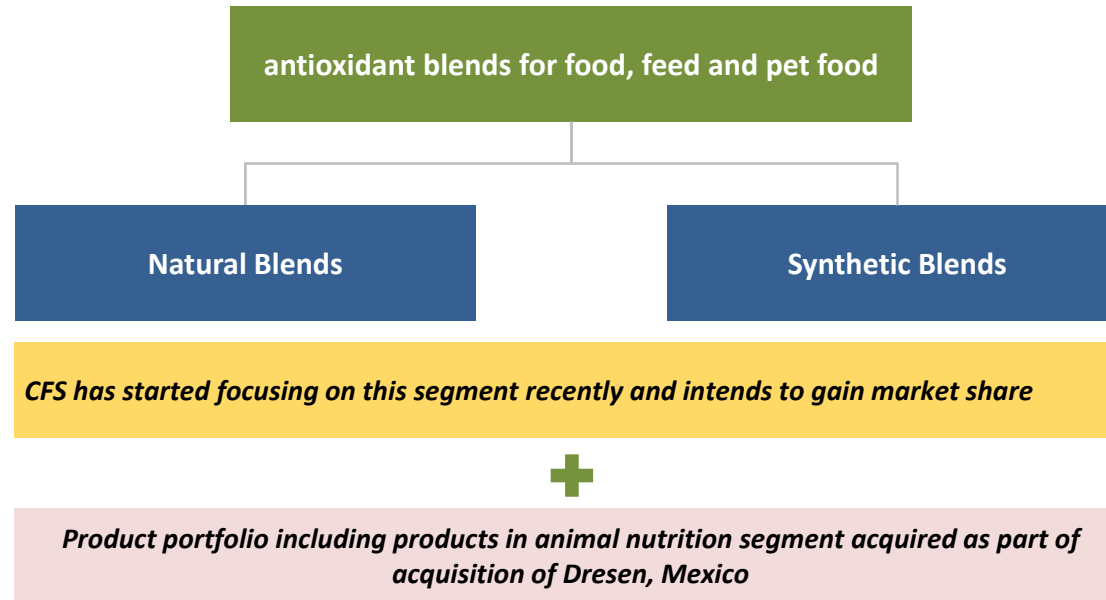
antioxidant blends for food, feed and pet food

Natural Blends

Synthetic Blends

CFS has started focusing on this segment recently and intends to gain market share

Product portfolio including products in animal nutrition segment acquired as part of acquisition of Dresen, Mexico